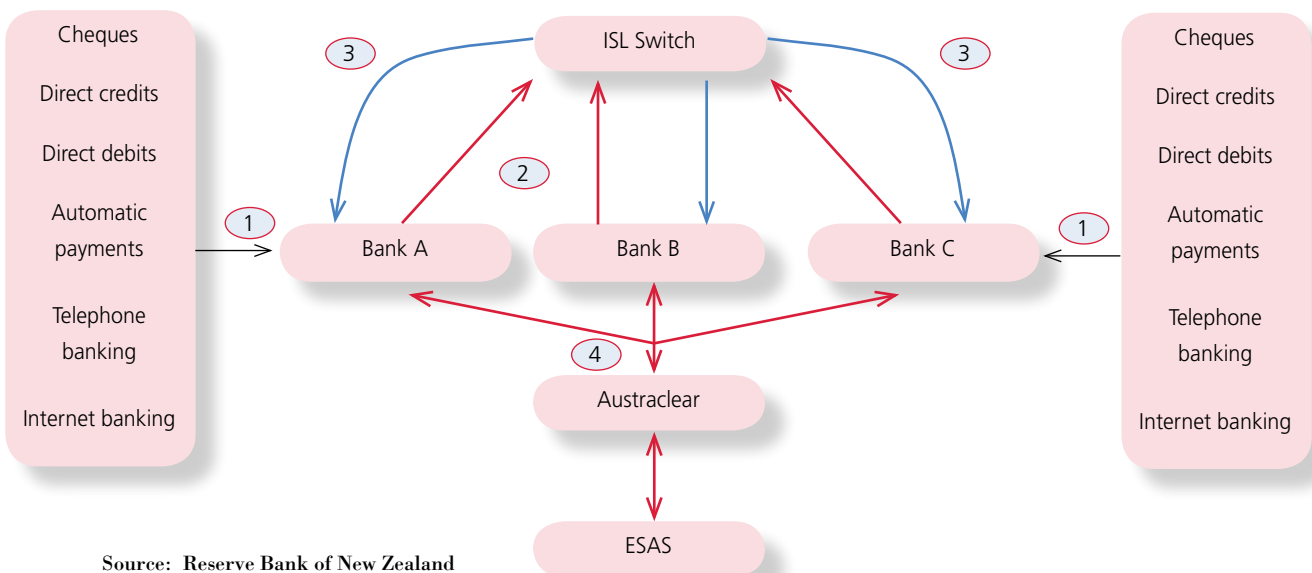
Cheques

Direct credits

Direct debits

Automatic payments

Telephone banking

Internet banking

3

ISL Switch

3

2

1

Bank A

Bank B

Bank C

1

Cheques

Direct credits

Direct debits

Automatic payments

Telephone banking

Internet banking

4

Austraclear

ESAS

Source: Reserve Bank of New Zealand